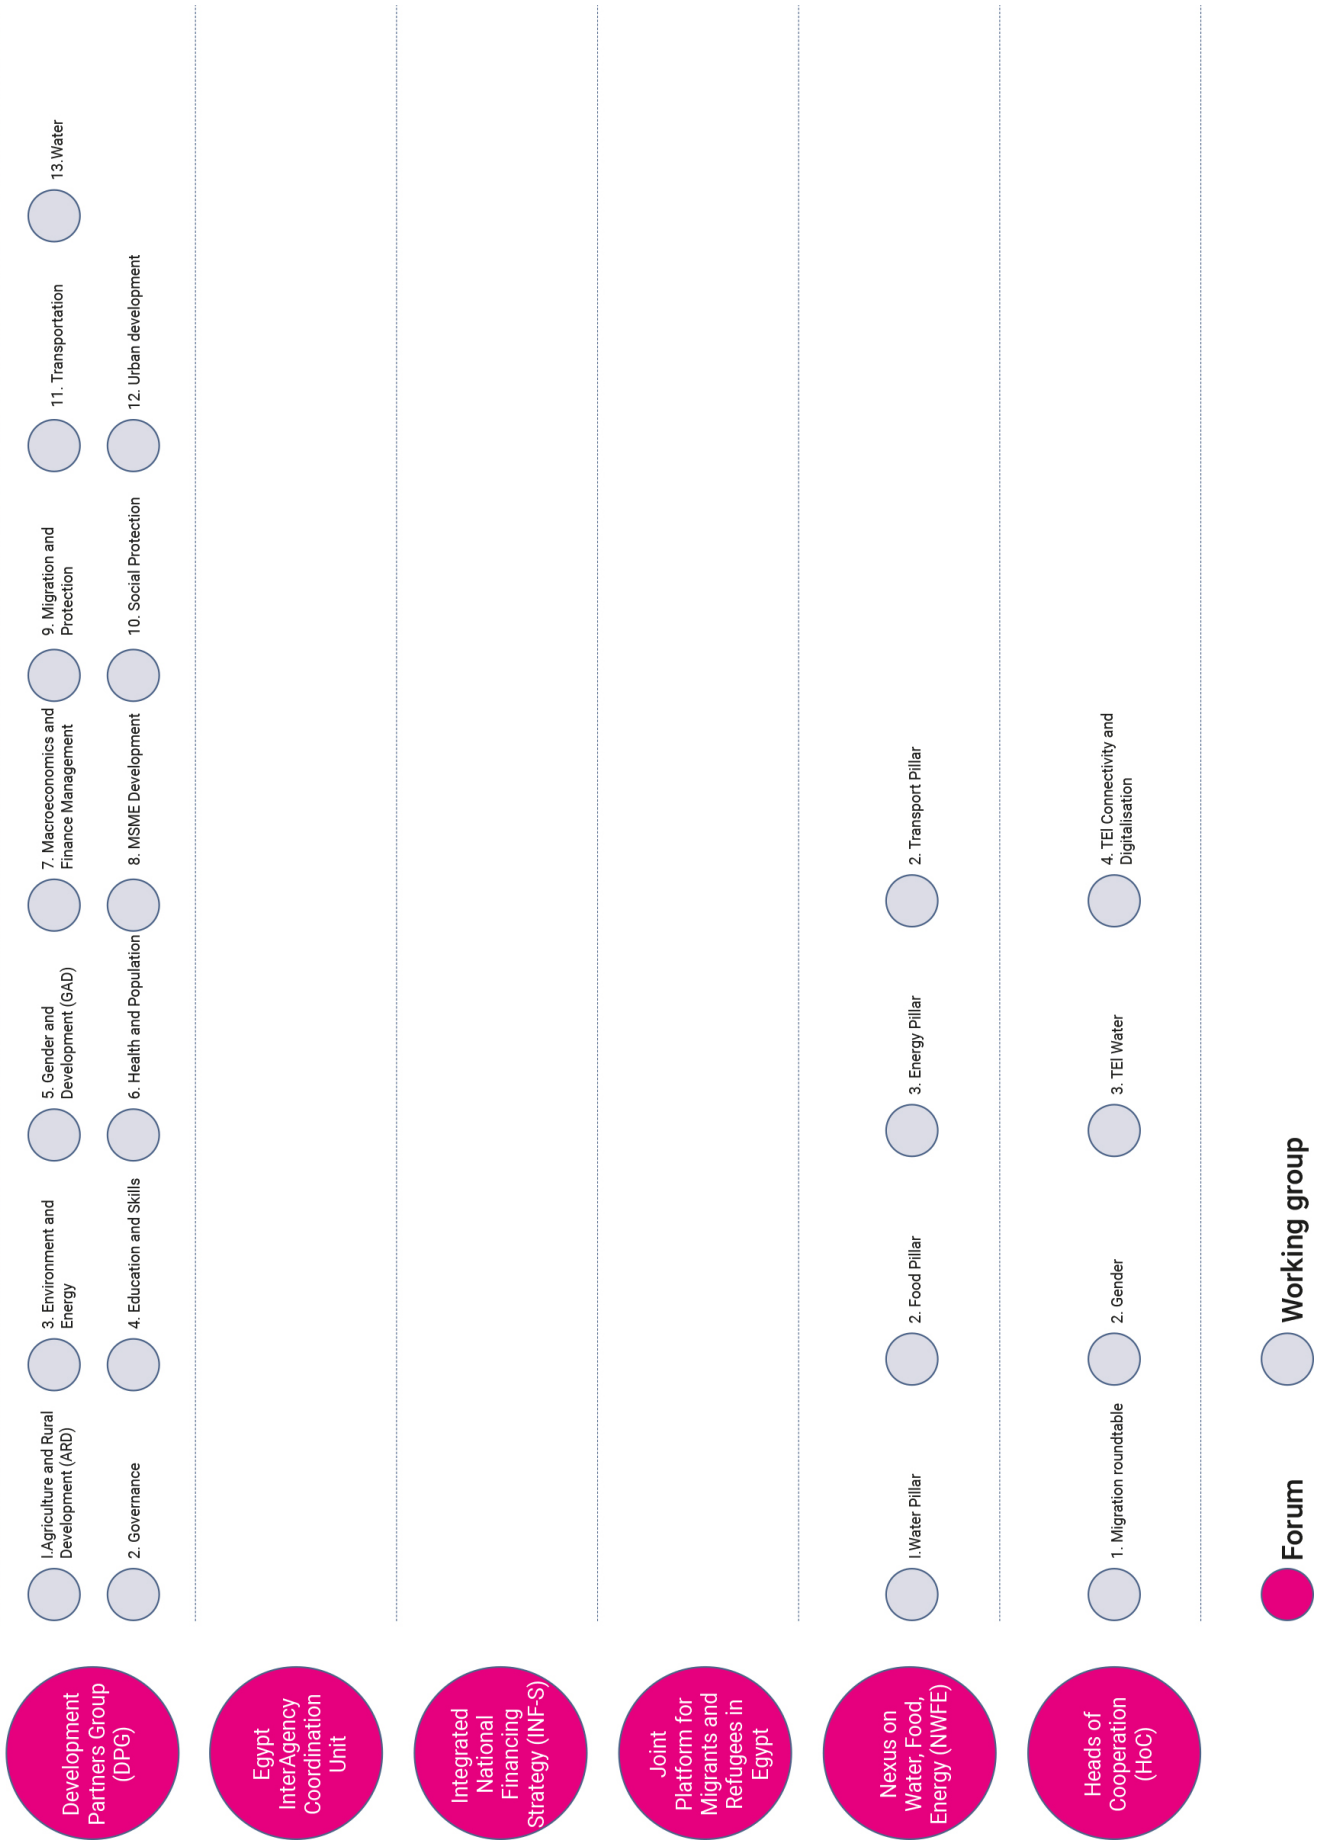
Development Partners Group (DPG)

I.Agriculture and Rural Development (ARD)

2. Governance

3. Environment and Energy

4. Education and Skills

5. Gender and Development (GAD)

6. Health and Population

7. Macroeconomics and Finance Management

8. MSME Development

9. Migration and Protection

10. Social Protection

11. Transportation

12. Urban development

13.Water

Egypt InterAgency Coordination Unit

Integrated National Financing Strategy (INF-S)

Joint Platform for Migrants and Refugees in Egypt

Nexus on Water, Food, Energy (NWFE)

I.Water Pillar

2. Food Pillar

3. Energy Pillar

2. Transport Pillar

Heads of Cooperation (HoC)

1. Migration roundtable

2. Gender

3. TEI Water

4. TEI Connectivity and Digitalisation

Forum

Working group